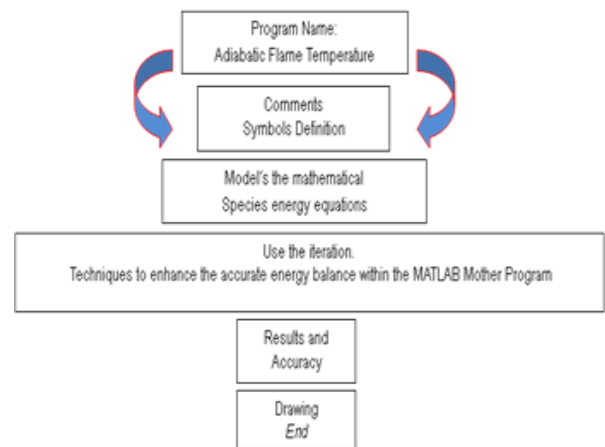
Program Name:
Adiabatic Flame Temperature

Comments
Symbols Definition

Model's the mathematical
Species energy equations

Use the iteration.
Techniques to enhance the accurate energy balance within the MATLAB Mother Program

Results and
Accuracy

Drawing
End